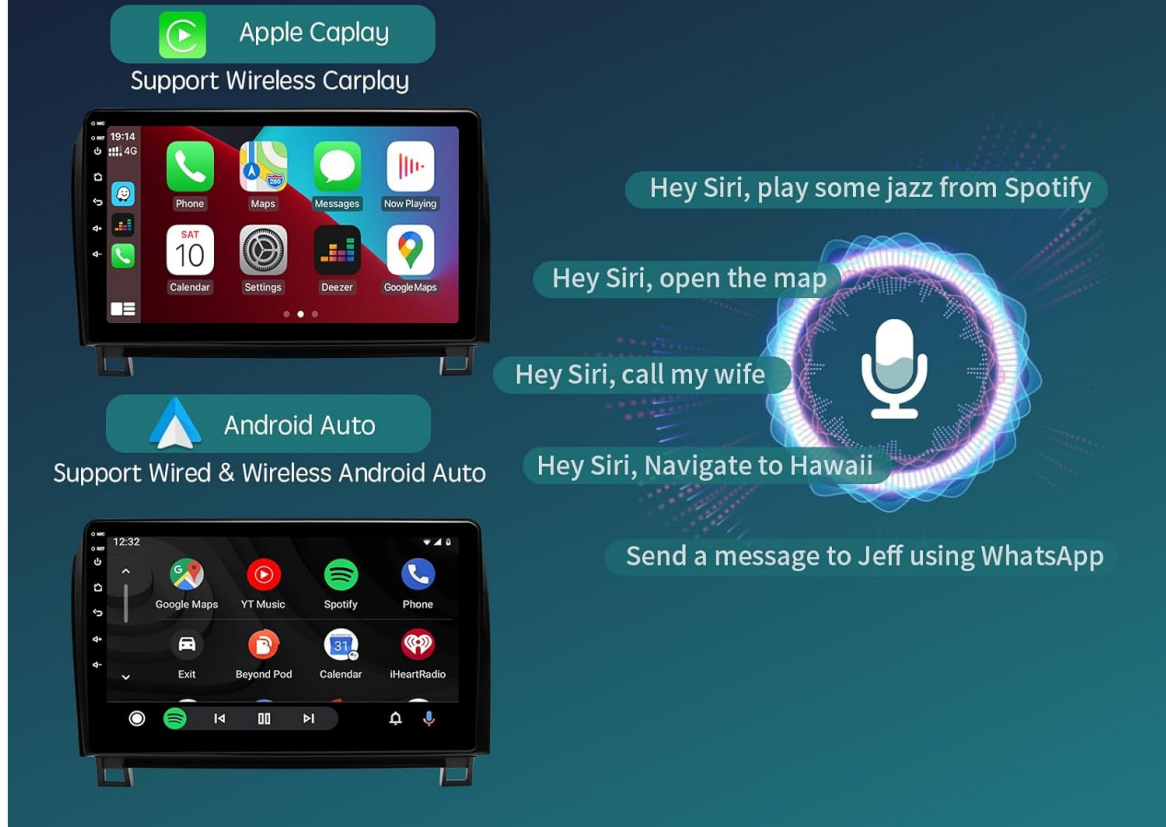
Apple Caplay
Support Wireless Carplay

MIC
RST
19:14
4G
Phone
Maps
Messages
Now Playing
SAT
10
Calendar
Settings
Deezer
Google Maps

Android Auto
Support Wired & Wireless Android Auto

MIC
12:32
Google Maps
YT Music
Spotify
Phone
Exit
Beyond Pod
31
Calendar
iHeartRadio

Hey Siri, play some jazz from Spotify
Hey Siri, open the map
Hey Siri, call my wife
Hey Siri, Navigate to Hawaii
Send a message to Jeff using WhatsApp